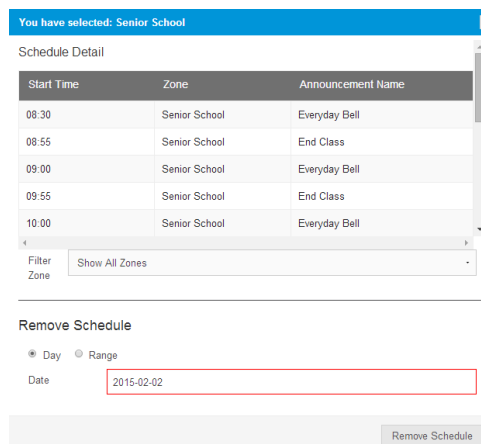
You have selected: Senior School

Schedule Detail

| Start Time | Zone | Announcement Name |
|---|---|---|
| 08:30 | Senior School | Everyday Bell |
| 08:55 | Senior School | End Class |
| 09:00 | Senior School | Everyday Bell |
| 09:55 | Senior School | End Class |
| 10:00 | Senior School | Everyday Bell |

Filter Zone Show All Zones

Remove Schedule

Day Range

Date 2015-02-02

Remove Schedule